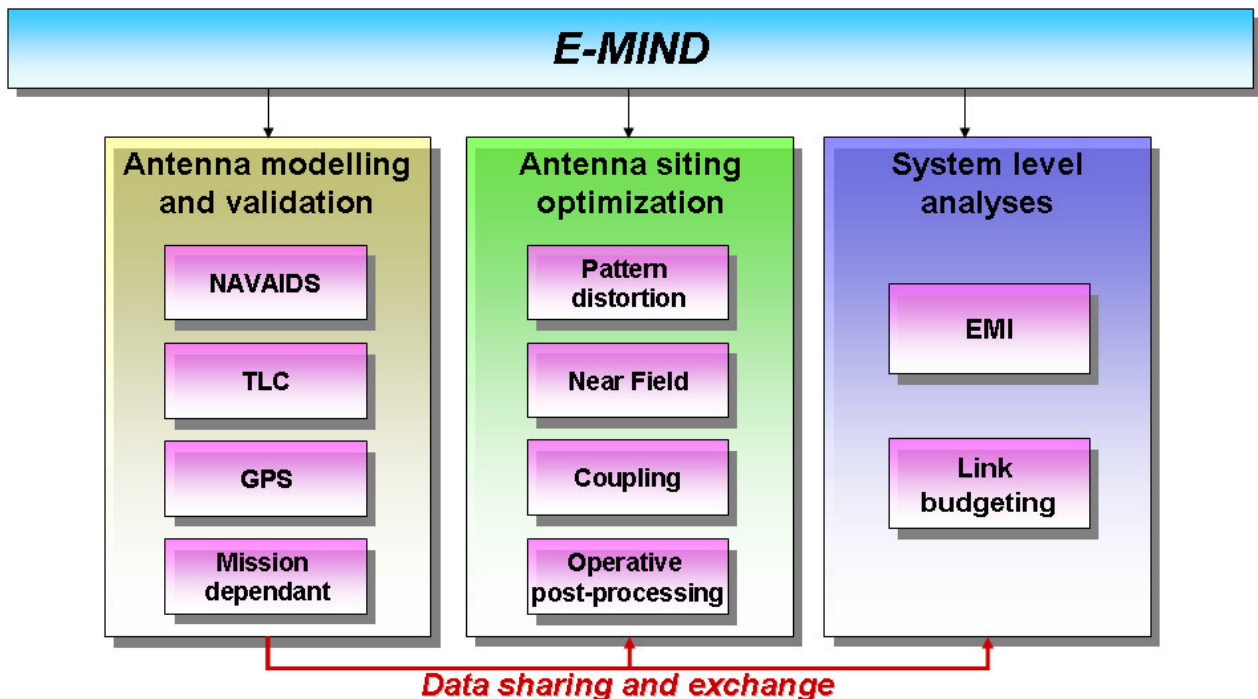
E-MIND

Antenna modelling and validation

NAVAIDS

TLC

GPS

Mission dependant

Antenna siting optimization

Pattern distortion

Near Field

Coupling

Operative post-processing

System level analyses

EMI

Link budgeting

Data sharing and exchange